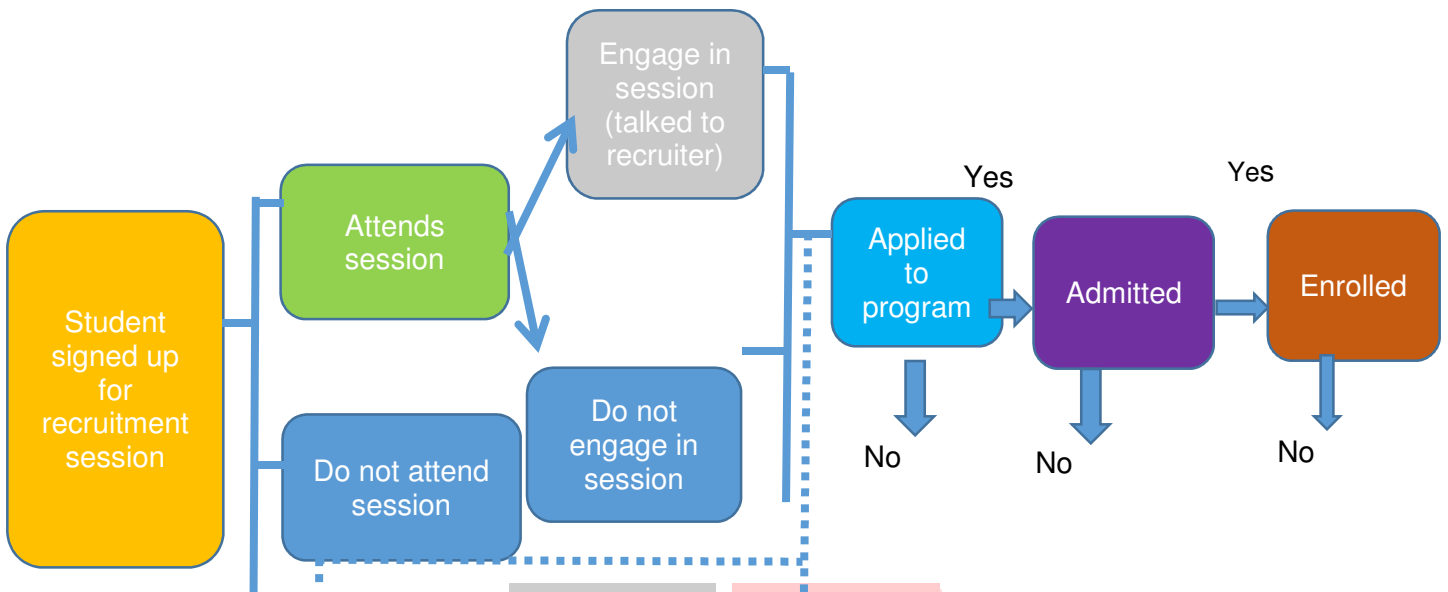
Student signed up for recruitment session

Attends session

Do not attend session

Engage in session (talked to recruiter)

Do not engage in session

Yes

Yes

Applied to program

Admitted

Enrolled

No

No

No